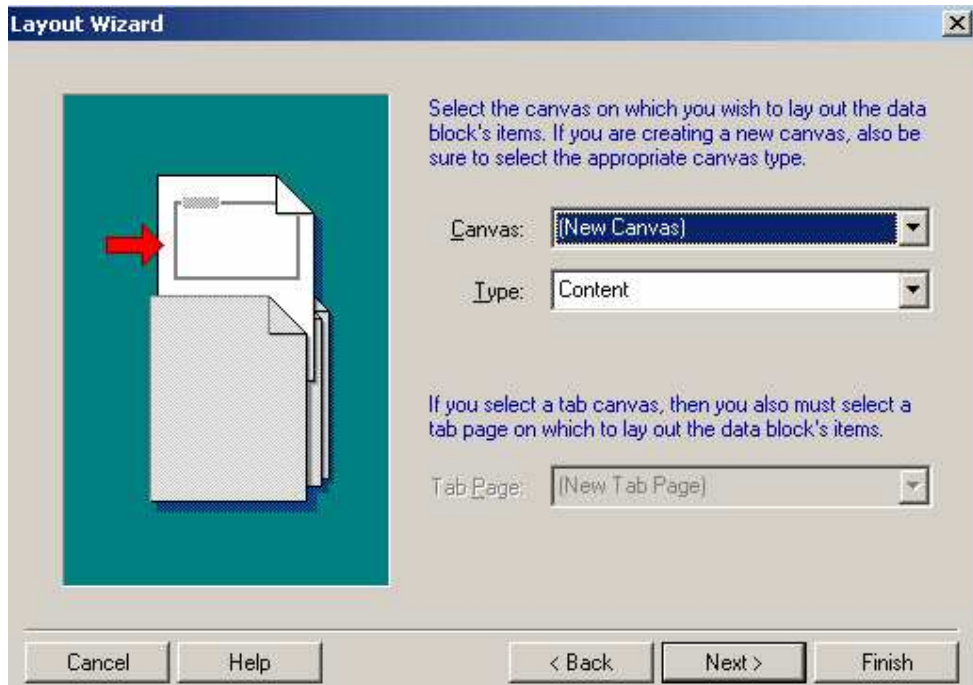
Layout Wizard

Select the canvas on which you wish to lay out the data block's items. If you are creating a new canvas, also be sure to select the appropriate canvas type.

Canvas: (New Canvas)

Type: Content

If you select a tab canvas, then you also must select a tab page on which to lay out the data block's items.

Tab Page: (New Tab Page)

Cancel
Help
< Back
Next >
Finish